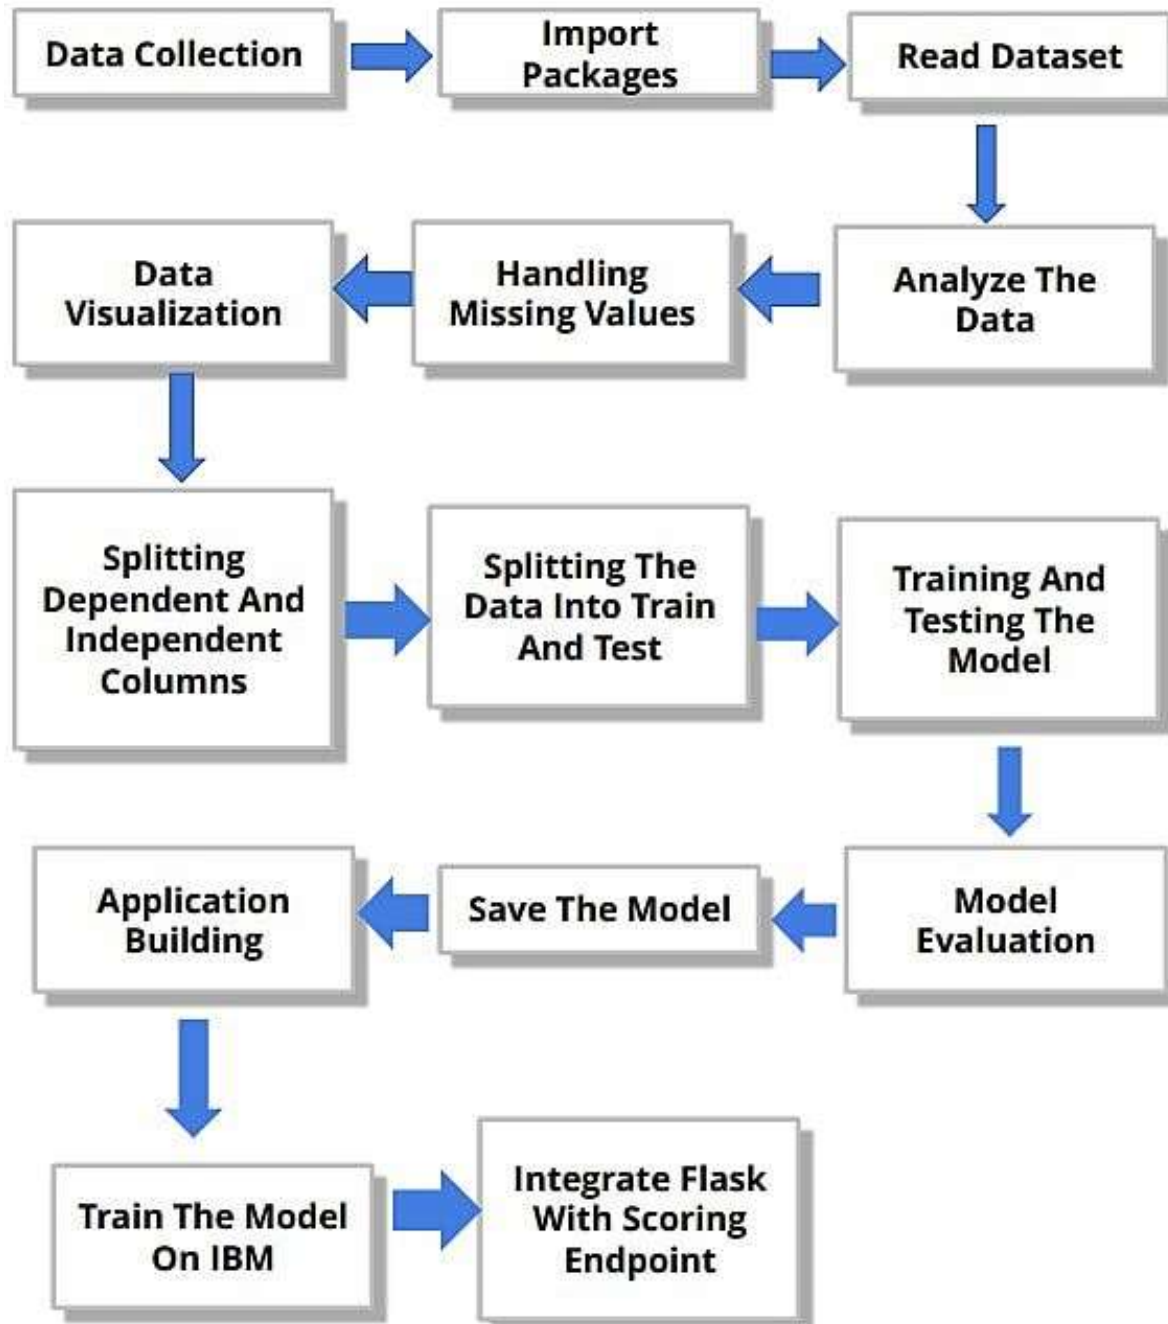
Data Collection

Import Packages

Read Dataset

Analyze The Data

Handling Missing Values

Data Visualization

Splitting Dependent And Independent Columns

Splitting The Data Into Train And Test

Training And Testing The Model

Model Evaluation

Save The Model

Application Building

Train The Model On IBM

Integrate Flask With Scoring Endpoint